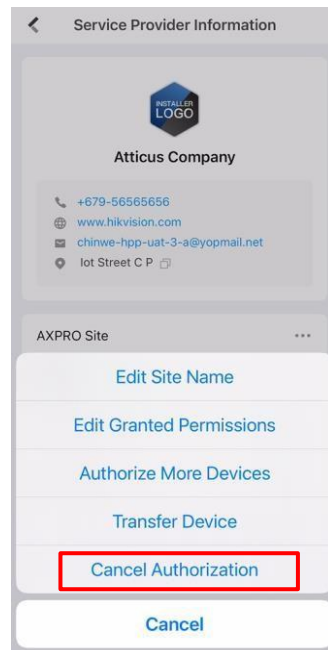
Service Provider Information

INSTALLER
LOGO

Atticus Company

+679-56565656
www.hikvision.com
chinwe-hpp-uat-3-a@yopmail.net
Iot Street C P

AXPRO Site

Edit Site Name

Edit Granted Permissions

Authorize More Devices

Transfer Device

Cancel Authorization

Cancel